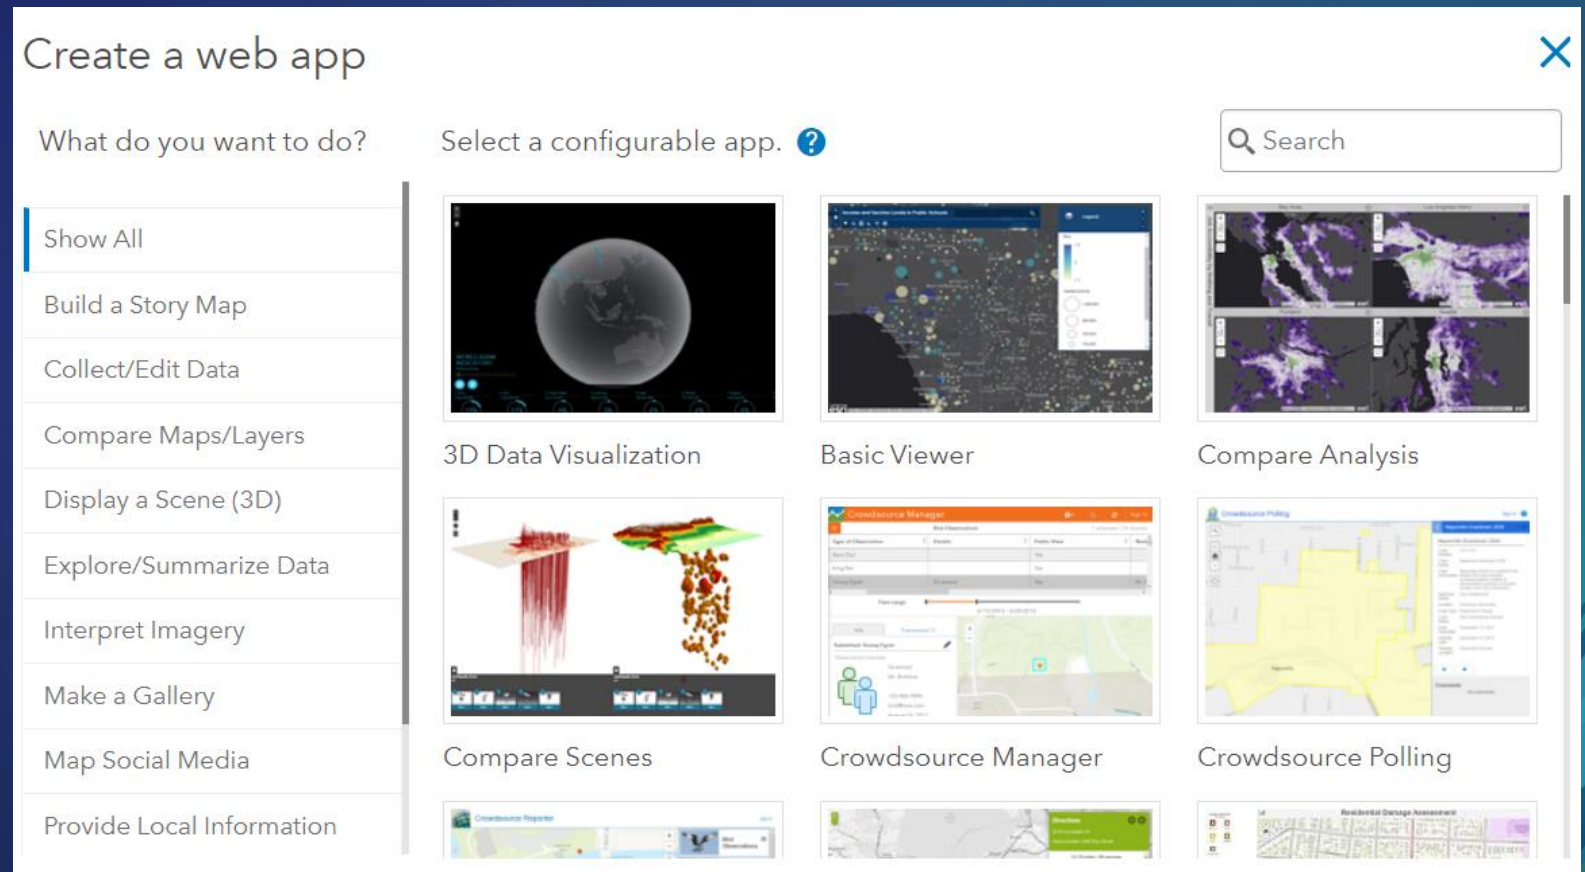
Create a web app

What do you want to do?

Select a configurable app. ?

Search

Show All
Build a Story Map
Collect/Edit Data
Compare Maps/Layers
Display a Scene (3D)
Explore/Summarize Data
Interpret Imagery
Make a Gallery
Map Social Media
Provide Local Information

3D Data Visualization
Basic Viewer
Compare Analysis
Compare Scenes
Crowdsource Manager
Crowdsource Polling